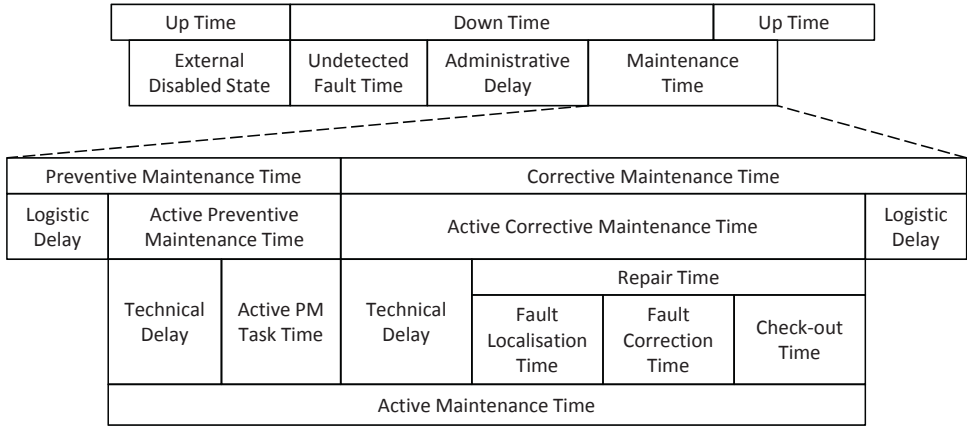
Up Time

Down Time

Up Time

External Disabled State

Undetected Fault Time

Administrative Delay

Maintenance Time

Preventive Maintenance Time

Corrective Maintenance Time

Logistic Delay

Active Preventive Maintenance Time

Active Corrective Maintenance Time

Logistic Delay

Technical Delay

Active PM Task Time

Technical Delay

Repair Time

Fault Localisation Time

Fault Correction Time

Check-out Time

Active Maintenance Time